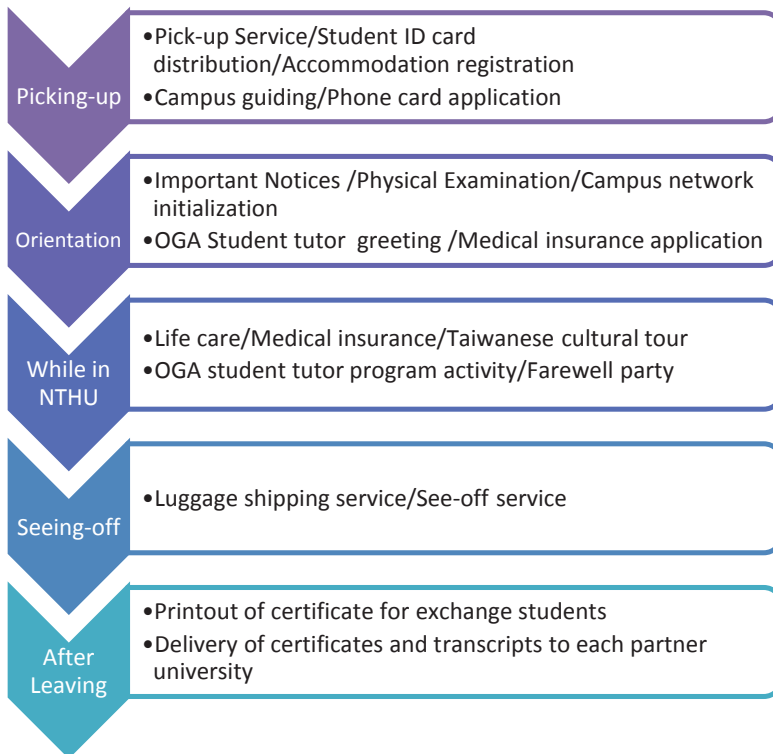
Picking-up

•Pick-up Service/Student ID card distribution/Accommodation registration
•Campus guiding/Phone card application

Orientation

•Important Notices /Physical Examination/Campus network initialization
•OGA Student tutor greeting /Medical insurance application

While in NTHU

•Life care/Medical insurance/Taiwanese cultural tour
•OGA student tutor program activity/Farewell party

Seeing-off

•Luggage shipping service/See-off service

After Leaving

•Printout of certificate for exchange students
•Delivery of certificates and transcripts to each partner university